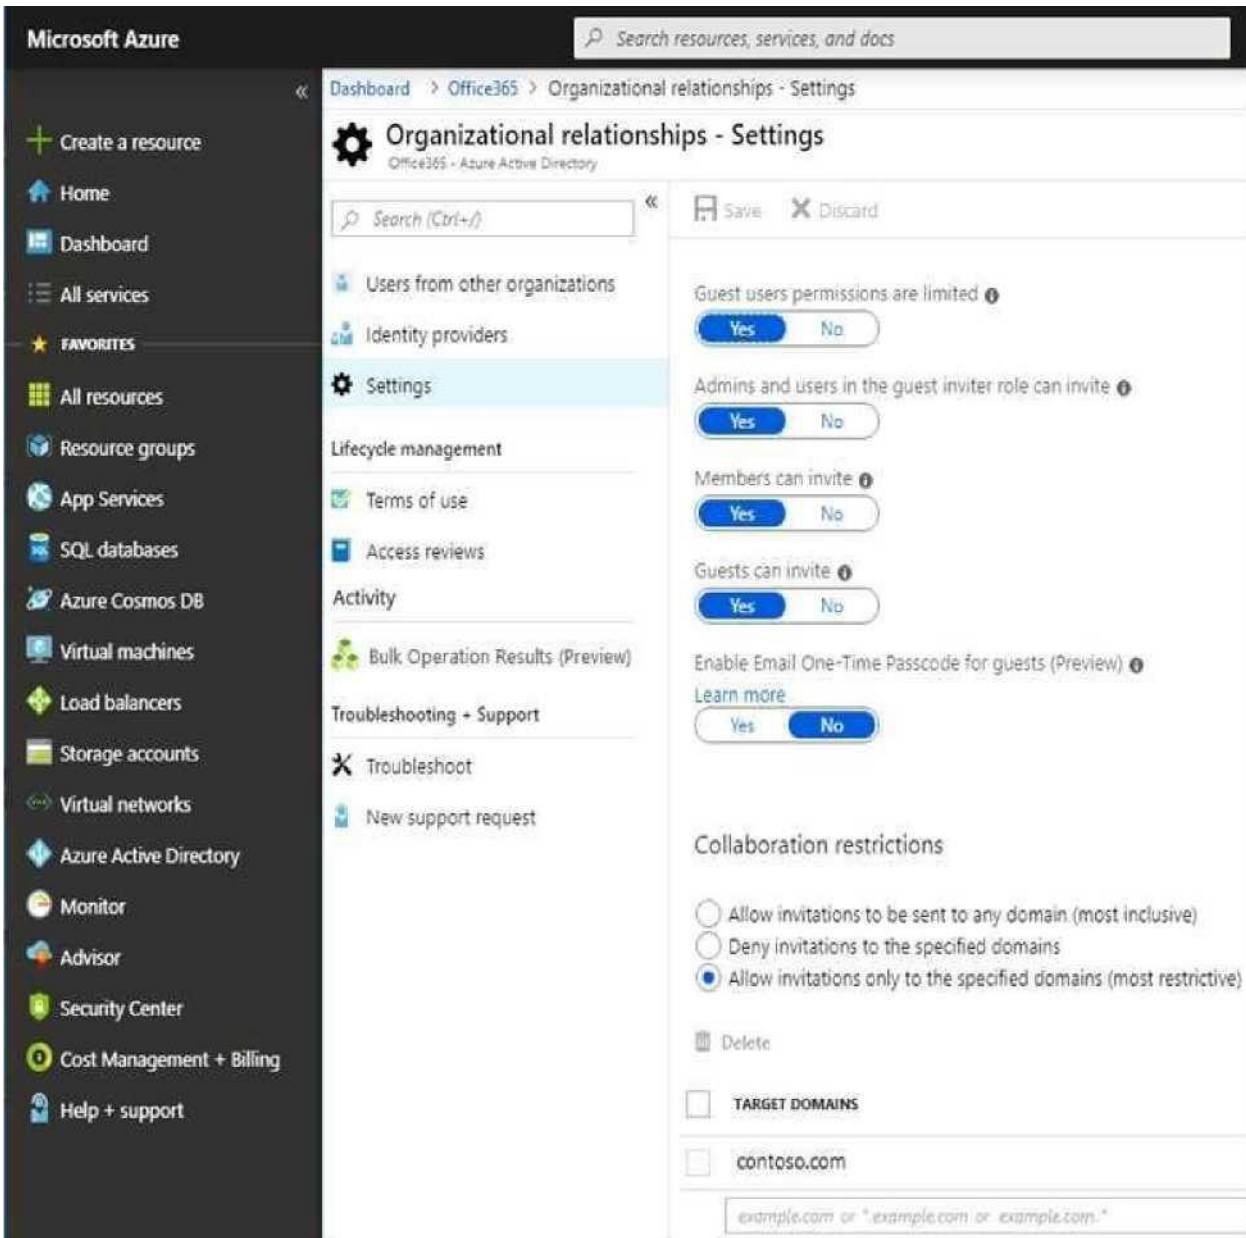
Microsoft Azure

Search resources, services, and docs

«

+ Create a resource
Home
Dashboard
All services
FAVORITES
All resources
Resource groups
App Services
SQL databases
Azure Cosmos DB
Virtual machines
Load balancers
Storage accounts
Virtual networks
Azure Active Directory
Monitor
Advisor
Security Center
Cost Management + Billing
Help + support

Dashboard > Office365 > Organizational relationships - Settings

Organizational relationships - Settings
Office365 - Azure Active Directory

Search (Ctrl+/)

«

Users from other organizations
Identity providers
Settings
Lifecycle management
Terms of use
Access reviews
Activity
Bulk Operation Results (Preview)
Troubleshooting + Support
Troubleshoot
New support request

Save Discard

Guest users permissions are limited
Yes No

Admins and users in the guest inviter role can invite
Yes No

Members can invite
Yes No

Guests can invite
Yes No

Enable Email One-Time Passcode for guests (Preview)
Learn more
Yes No

Collaboration restrictions

Allow invitations to be sent to any domain (most inclusive)
Deny invitations to the specified domains
Allow invitations only to the specified domains (most restrictive)

Delete

TARGET DOMAINS
contoso.com
example.com or *.example.com or example.com.*